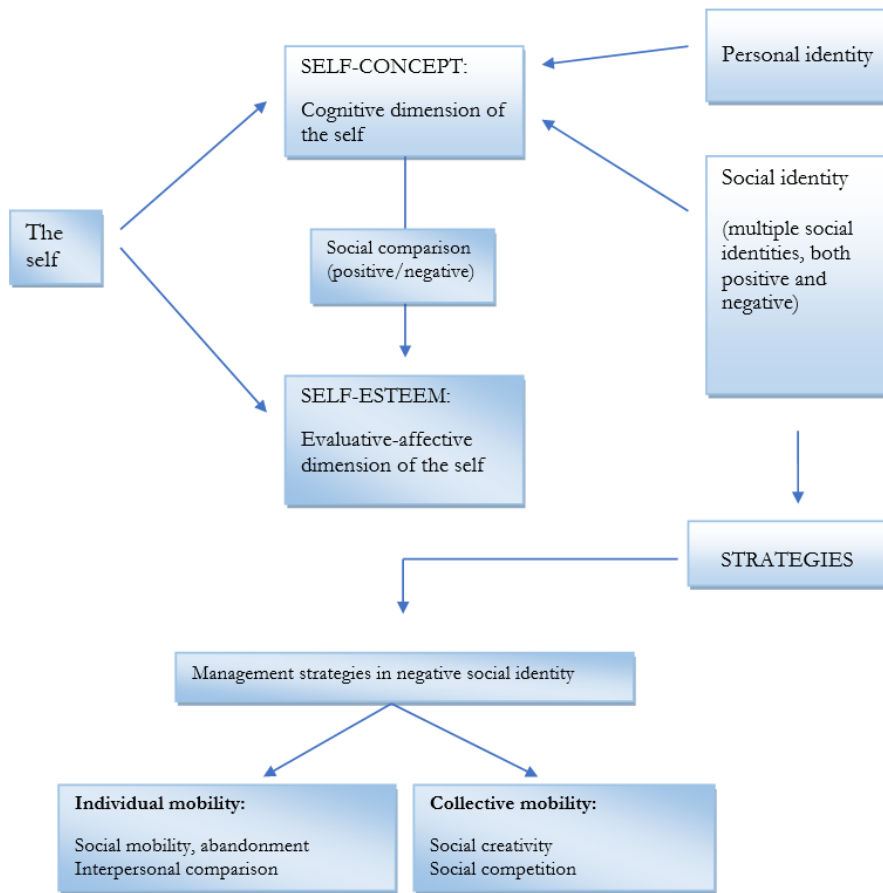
The self

SELF-CONCEPT:

Cognitive dimension of the self

Personal identity

Social identity

(multiple social identities, both positive and negative)

Social comparison (positive/negative)

SELF-ESTEEM:

Evaluative-affective dimension of the self

STRATEGIES

Management strategies in negative social identity

**Individual mobility:**

Social mobility, abandonment
Interpersonal comparison

**Collective mobility:**

Social creativity
Social competition